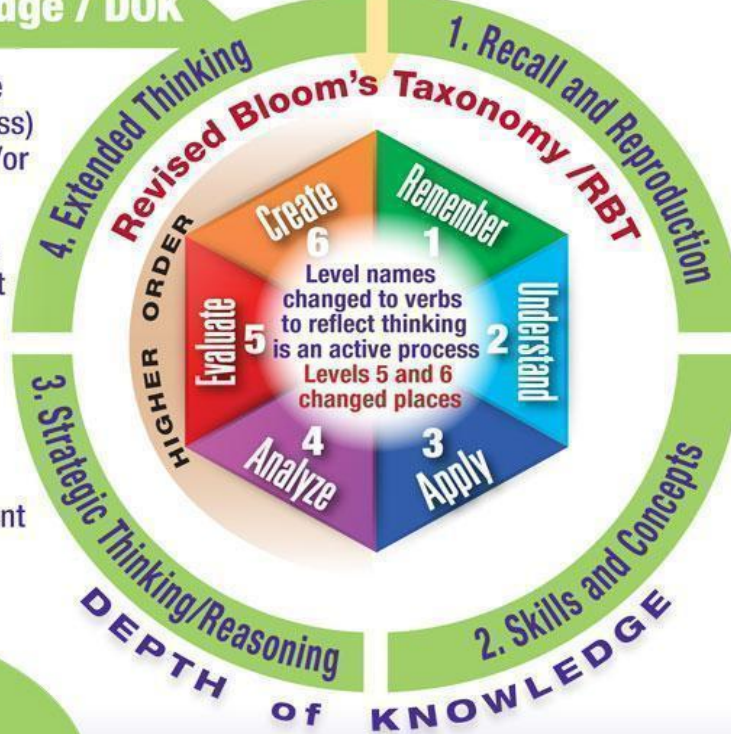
dge / DOK

e
ss)
/or

t

nt

1. Recall and Reproduction

2. Skills and Concepts

3. Strategic Thinking/Reasoning

4. Extended Thinking

Revised Bloom's Taxonomy /RBT

Remember
1

Understand
2

3
Apply

4
Analyze

Evaluate
5

Create
6

Level names changed to verbs to reflect thinking is an active process
Levels 5 and 6 changed places

HIGHER ORDER

DEPTH of KNOWLEDGE